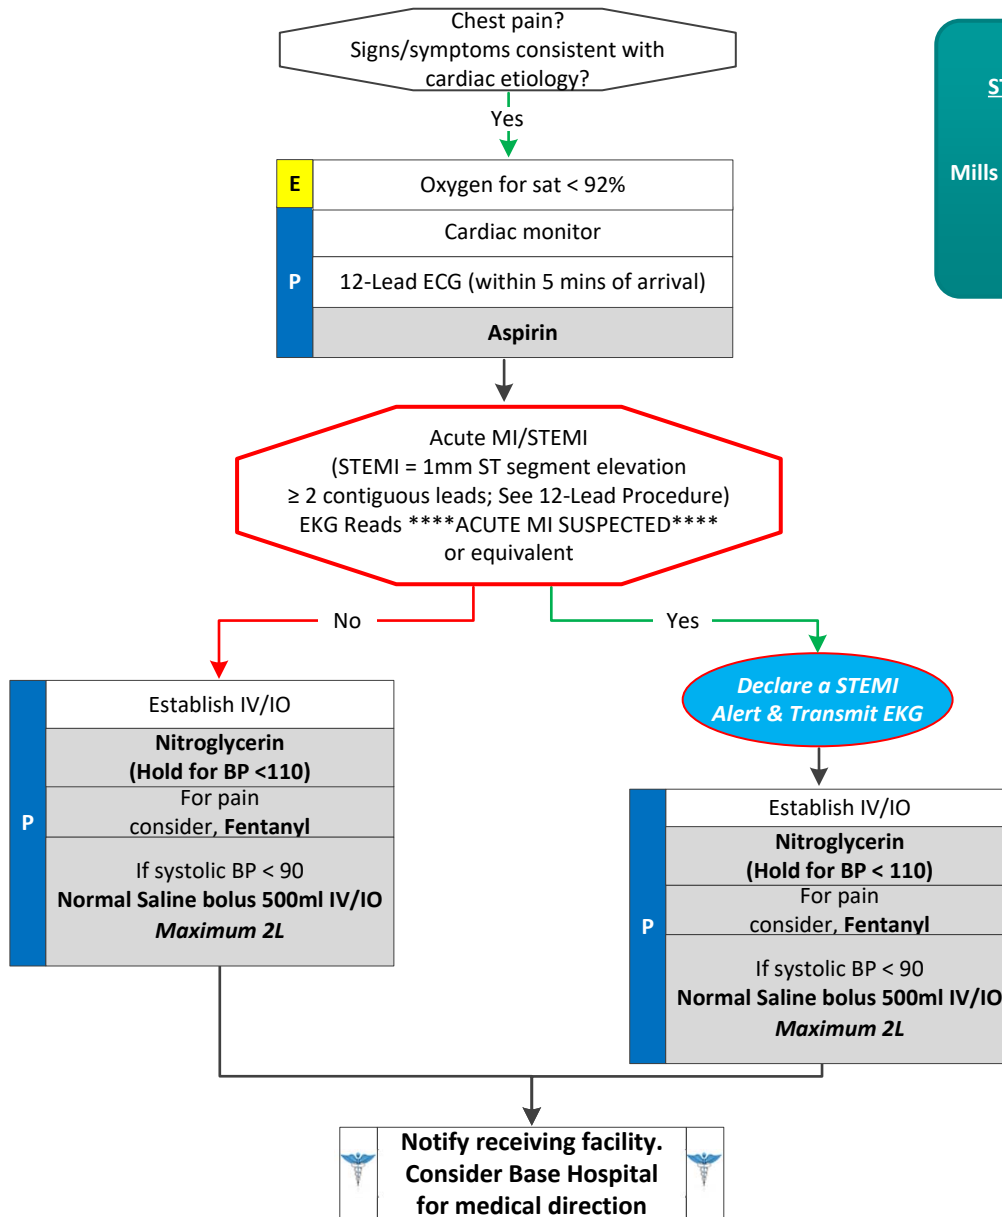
Chest pain?
Signs/symptoms consistent with cardiac etiology?

Yes

E
Oxygen for sat < 92%

P
Cardiac monitor

12-Lead ECG (within 5 mins of arrival)

**Aspirin**

Acute MI/STEMI
(STEMI = 1mm ST segment elevation ≥ 2 contiguous leads; See 12-Lead Procedure)
EKG Reads \*\*\*\*ACUTE MI SUSPECTED\*\*\*\* or equivalent

No

Yes

P
Establish IV/IO

**Nitroglycerin (Hold for BP <110)**

For pain consider, **Fentanyl**

If systolic BP < 90
**Normal Saline bolus 500ml IV/IO**
***Maximum 2L***

*Declare a STEMI Alert & Transmit EKG*

P
Establish IV/IO

**Nitroglycerin (Hold for BP < 110)**

For pain consider, **Fentanyl**

If systolic BP < 90
**Normal Saline bolus 500ml IV/IO**
***Maximum 2L***

**Notify receiving facility. Consider Base Hospital for medical direction**

ST

Mills